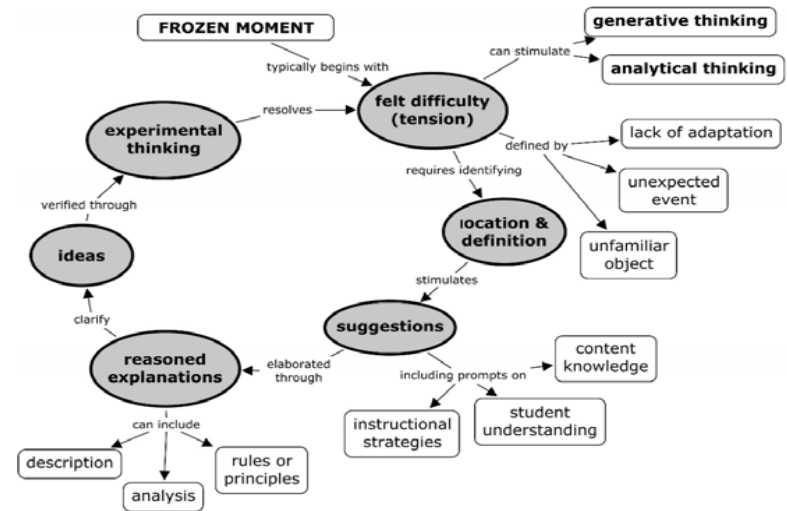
FROZEN MOMENT

typically begins with

felt difficulty (tension)

can stimulate

generative thinking

analytical thinking

defined by

lack of adaptation

unexpected event

unfamiliar object

requires identifying

location & definition

stimulates

suggestions

including prompts on

content knowledge

instructional strategies

student understanding

elaborated through

reasoned explanations

can include

description

analysis

rules or principles

clarify

ideas

verified through

experimental thinking

resolves